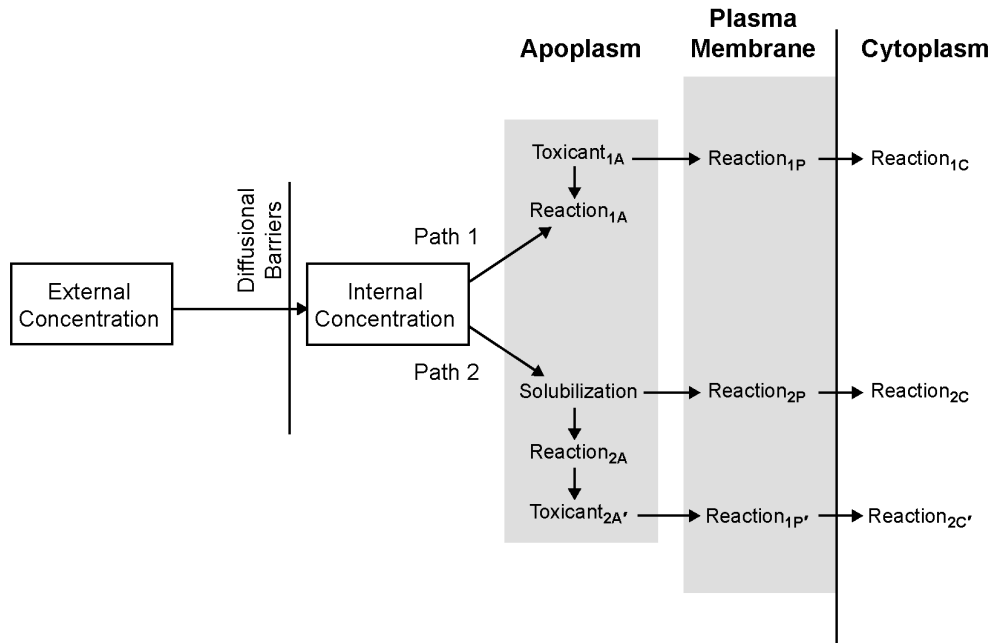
Apoplasm

Plasma Membrane

Cytoplasm

Toxicant$_{1A}$

Reaction$_{1P}$

Reaction$_{1C}$

Reaction$_{1A}$

Diffusional Barriers

Path 1

External Concentration

Internal Concentration

Path 2

Solubilization

Reaction$_{2P}$

Reaction$_{2C}$

Reaction$_{2A}$

Toxicant$_{2A'}$

Reaction$_{1P'}$

Reaction$_{2C'}$